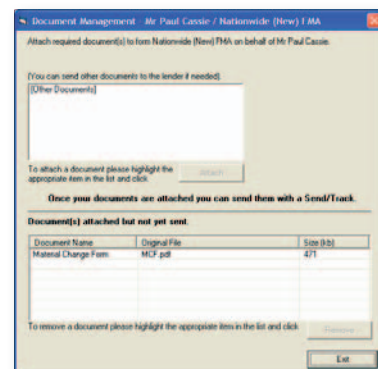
Document Management Mr Paul Cassie / Nationwide (New) FMA

Attach required document(s) to form Nationwide (New) FMA on behalf of Mr Paul Cassie.

(You can send other documents to the lender if needed).

[Other Documents]

To attach a document please highlight the appropriate item in the list and click

Attach

Once your documents are attached you can send them with a Send/Track.

Document(s) attached but not yet sent.

| Document Name | Original File | Size (kb) |
|---|---|---|
| Material Change Form | MCF.pdf | 471 |

To remove a document please highlight the appropriate item in the list and click

Remove

Exit